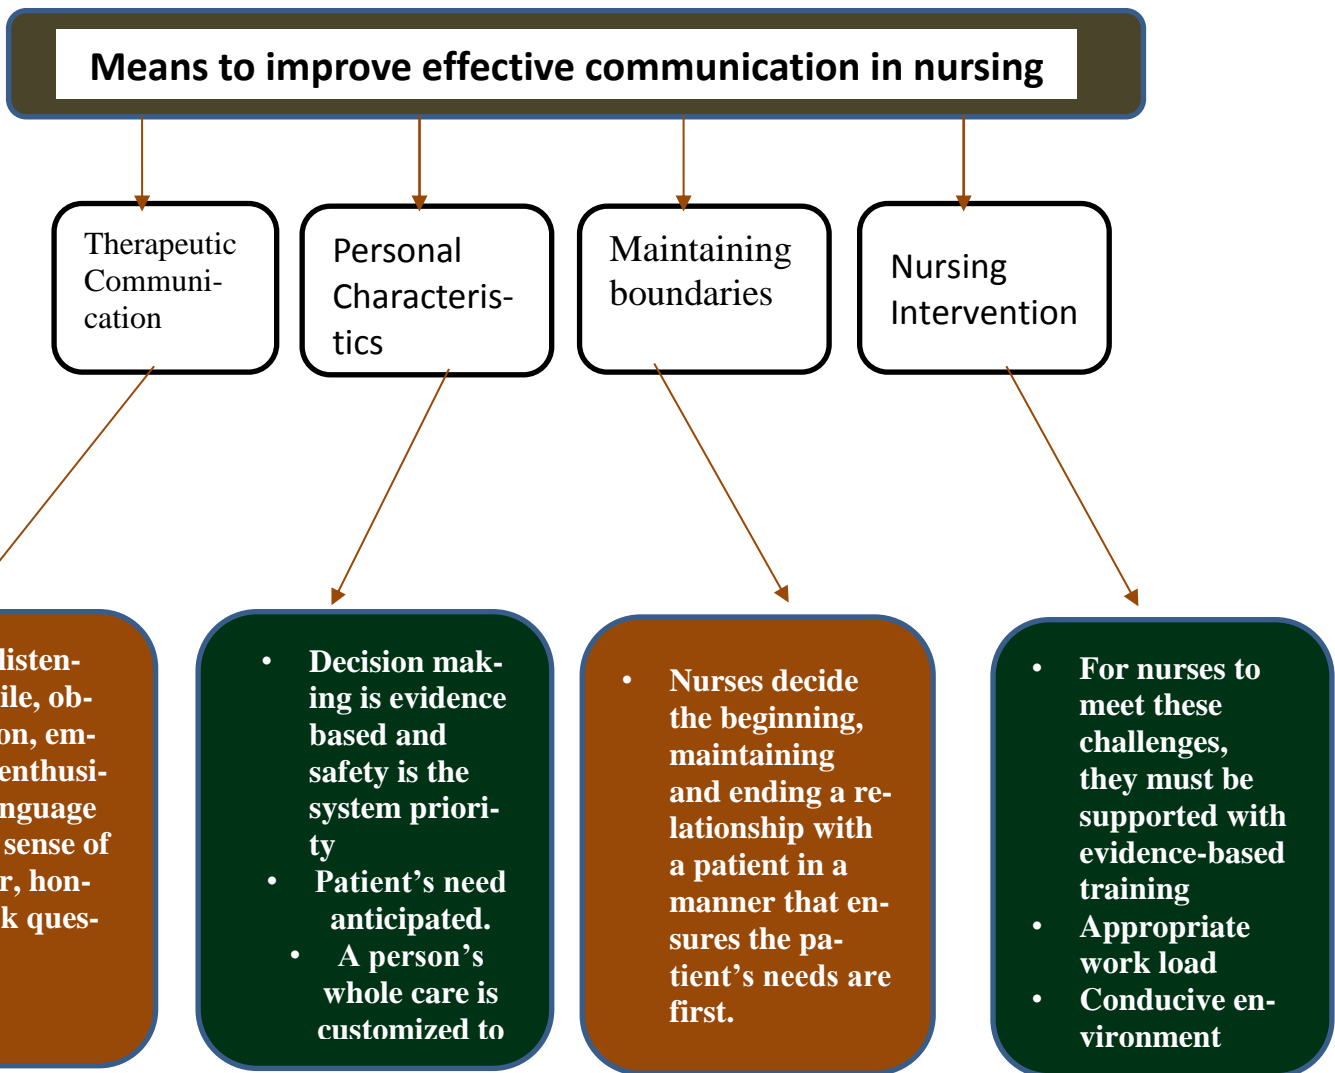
Means to improve effective communication in nursing

Therapeutic Communication

Personal Characteristics

Maintaining boundaries

Nursing Intervention

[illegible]listen- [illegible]ile, ob- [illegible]on, em- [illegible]enthusi- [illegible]nguage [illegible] sense of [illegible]r, hon- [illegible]k ques-

- Decision making is evidence based and safety is the system priority
- Patient's need anticipated.
- A person's whole care is customized to

- Nurses decide the beginning, maintaining and ending a relationship with a patient in a manner that ensures the patient's needs are first.

- For nurses to meet these challenges, they must be supported with evidence-based training
- Appropriate work load
- Conducive environment